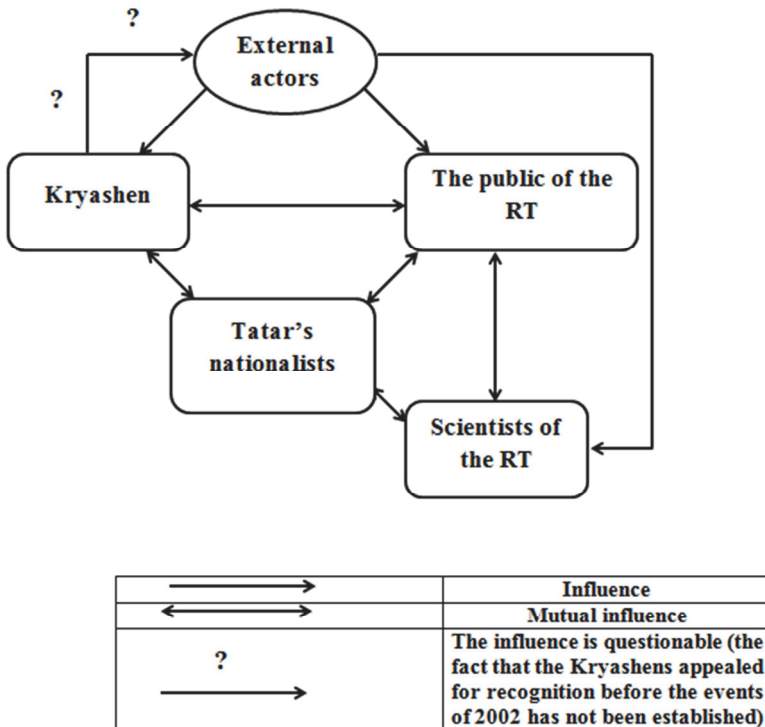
?

External actors

?

Kryashen

The public of the RT

Tatar's nationalists

Scientists of the RT

| | |
|---|---|
| ⟶ | Influence |
| ⟷ | Mutual influence |
| ? ⟶ | The influence is questionable (the fact that the Kryashens appealed for recognition before the events of 2002 has not been established) |